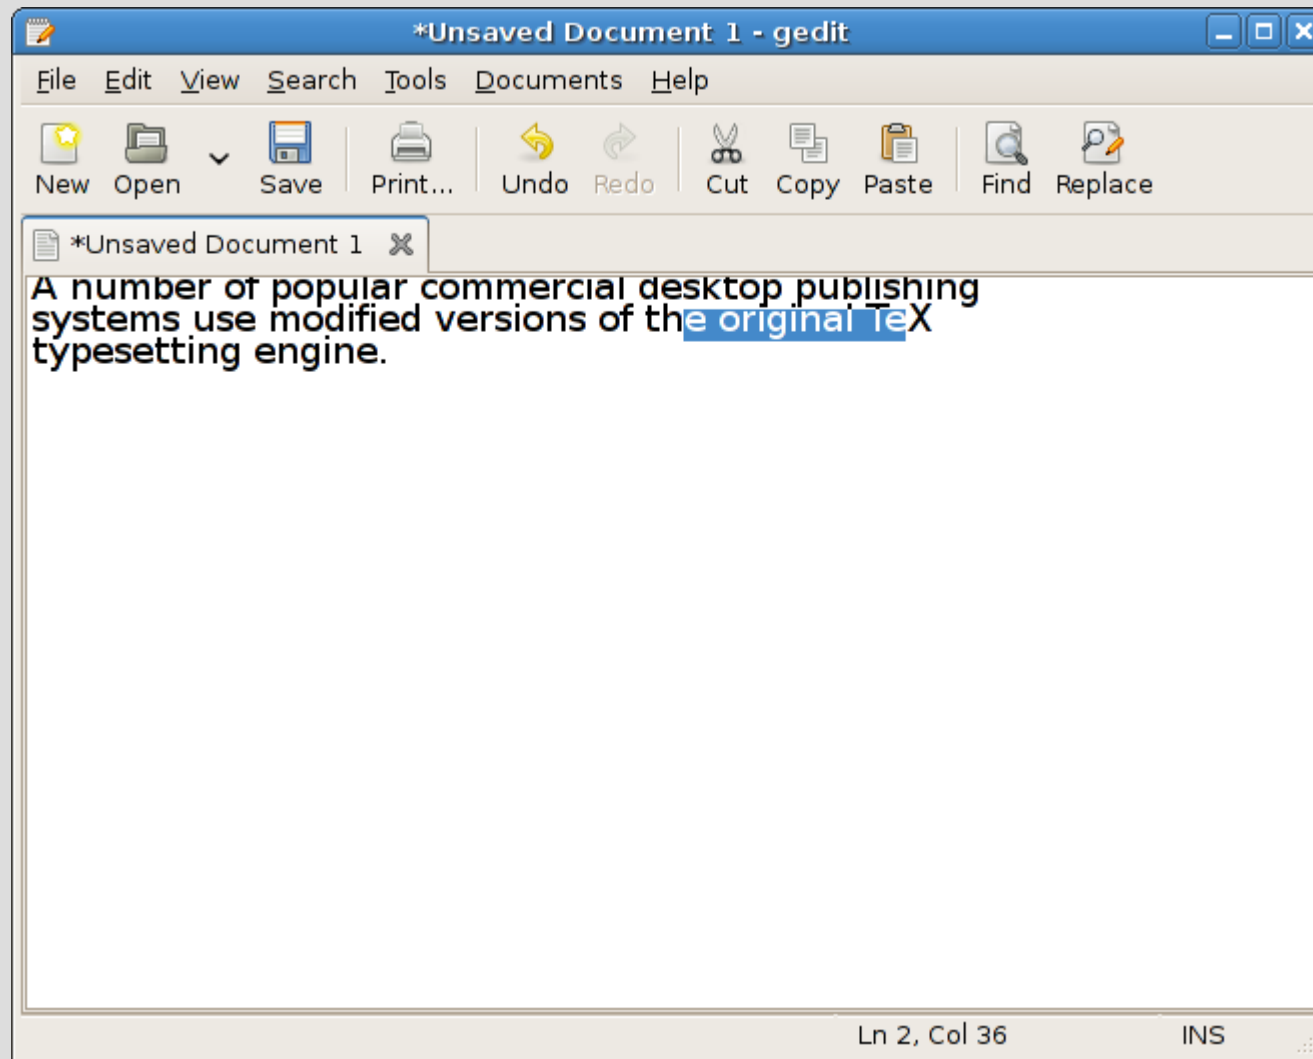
*Unsaved Document 1 - gedit

File Edit View Search Tools Documents Help

New Open Save Print... Undo Redo Cut Copy Paste Find Replace

*Unsaved Document 1

A number of popular commercial desktop publishing systems use modified versions of the original TeX typesetting engine.

Ln 2, Col 36 INS